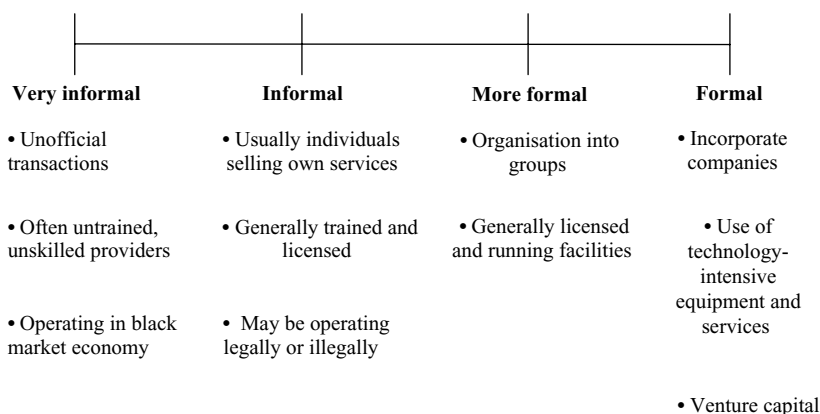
**Very informal**

• Unofficial transactions

• Often untrained, unskilled providers

• Operating in black market economy

**Informal**

• Usually individuals selling own services

• Generally trained and licensed

• May be operating legally or illegally

**More formal**

• Organisation into groups

• Generally licensed and running facilities

**Formal**

• Incorporate companies

• Use of technology-intensive equipment and services

• Venture capital